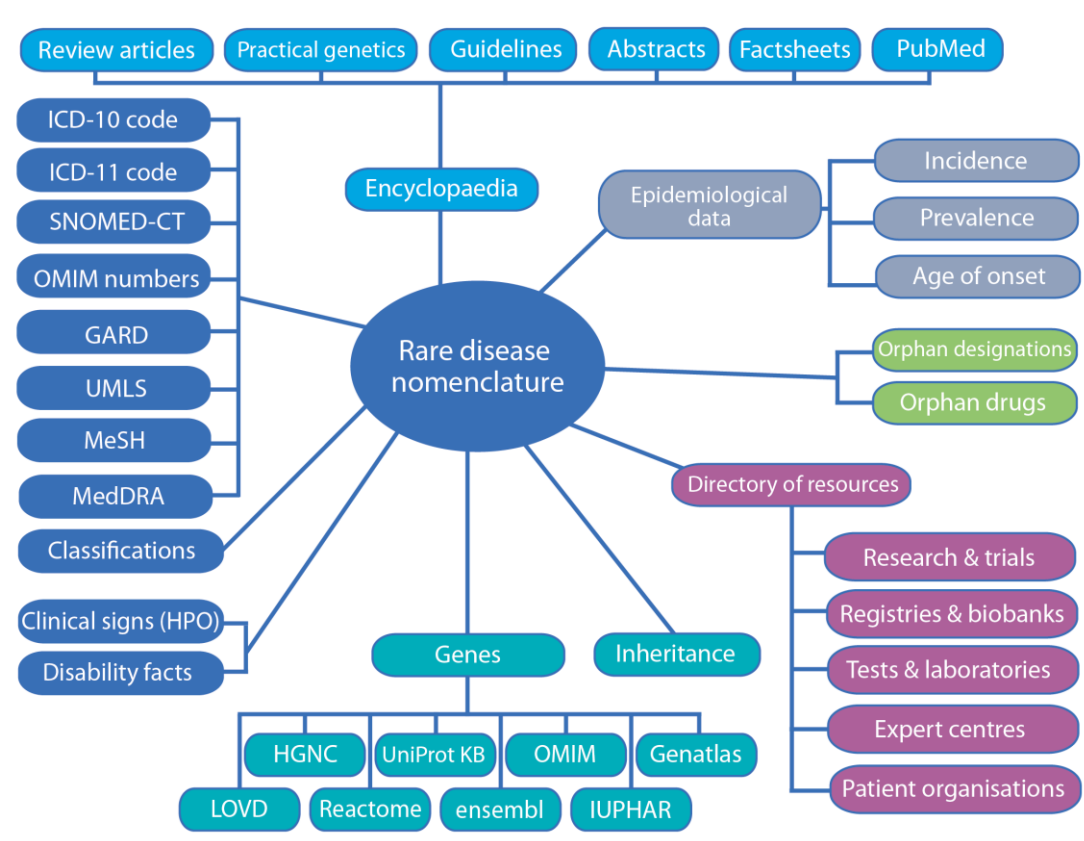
Review articles
Practical genetics
Guidelines
Abstracts
Factsheets
PubMed

Encyclopaedia

ICD-10 code
ICD-11 code
SNOMED-CT
OMIM numbers
GARD
UMLS
MeSH
MedDRA
Classifications

Epidemiological data
Incidence
Prevalence
Age of onset

Rare disease nomenclature

Orphan designations
Orphan drugs

Directory of resources
Research & trials
Registries & biobanks
Tests & laboratories
Expert centres
Patient organisations

Clinical signs (HPO)
Disability facts

Genes
Inheritance

HGNC
UniProt KB
OMIM
Genatlas
LOVD
Reactome
ensembl
IUPHAR